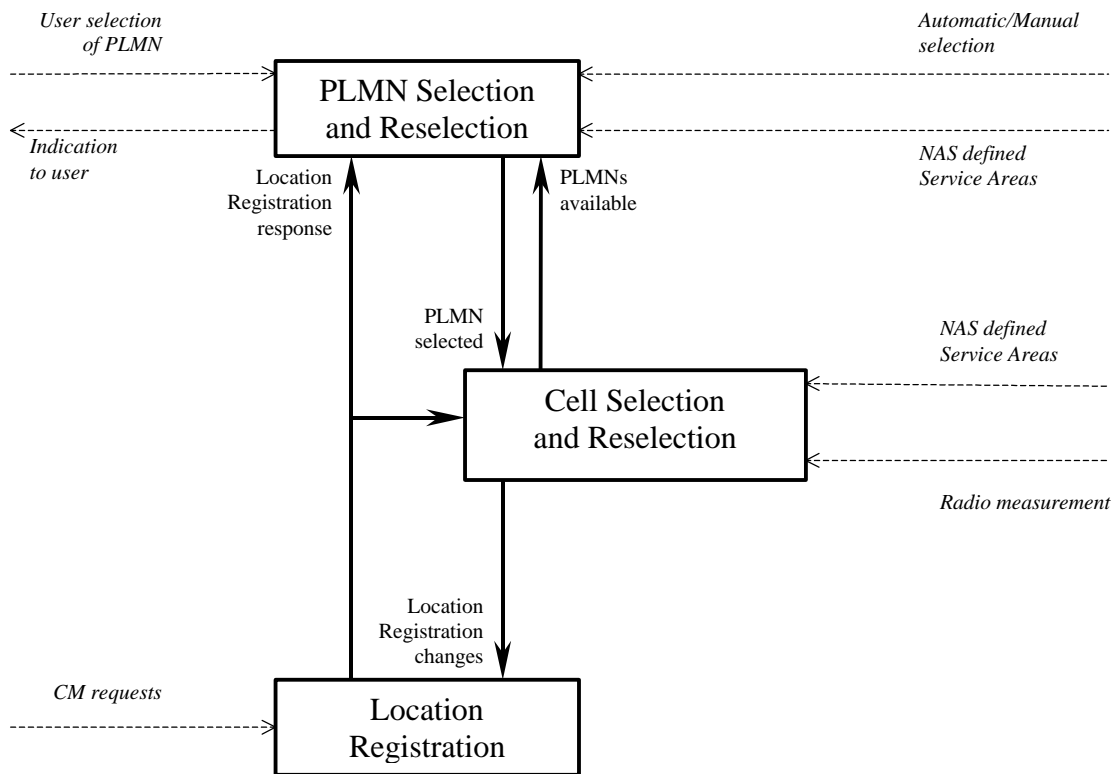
User selection of PLMN

Automatic/Manual selection

PLMN Selection and Reselection

Indication to user

NAS defined Service Areas

Location Registration response

PLMNs available

PLMN selected

NAS defined Service Areas

Cell Selection and Reselection

Radio measurement

Location Registration changes

CM requests

Location Registration